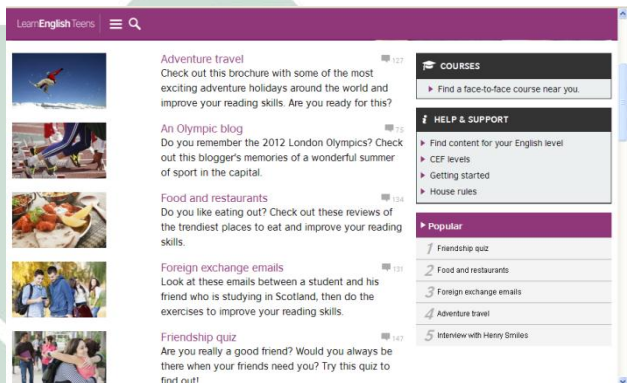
LearnEnglish Teens

Adventure travel
127
Check out this brochure with some of the most exciting adventure holidays around the world and improve your reading skills. Are you ready for this?

An Olympic blog
75
Do you remember the 2012 London Olympics? Check out this blogger's memories of a wonderful summer of sport in the capital.

Food and restaurants
134
Do you like eating out? Check out these reviews of the trendiest places to eat and improve your reading skills.

Foreign exchange emails
131
Look at these emails between a student and his friend who is studying in Scotland, then do the exercises to improve your reading skills.

Friendship quiz
147
Are you really a good friend? Would you always be there when your friends need you? Try this quiz to find out!

COURSES
Find a face-to-face course near you.

HELP & SUPPORT
Find content for your English level
CEF levels
Getting started
House rules

Popular
1 Friendship quiz
2 Food and restaurants
3 Foreign exchange emails
4 Adventure travel
5 Interview with Henry Smiles